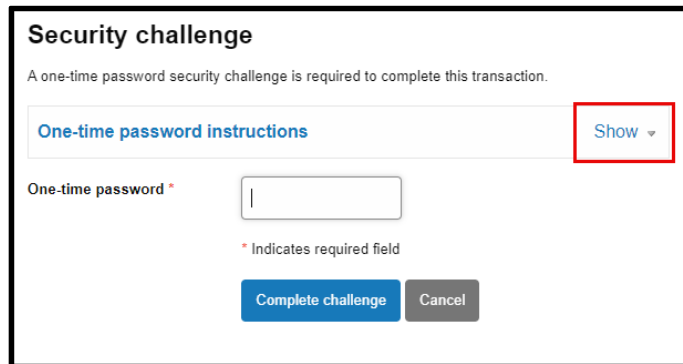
Security challenge

A one-time password security challenge is required to complete this transaction.

One-time password instructions

Show

One-time password *

* Indicates required field

Complete challenge

Cancel